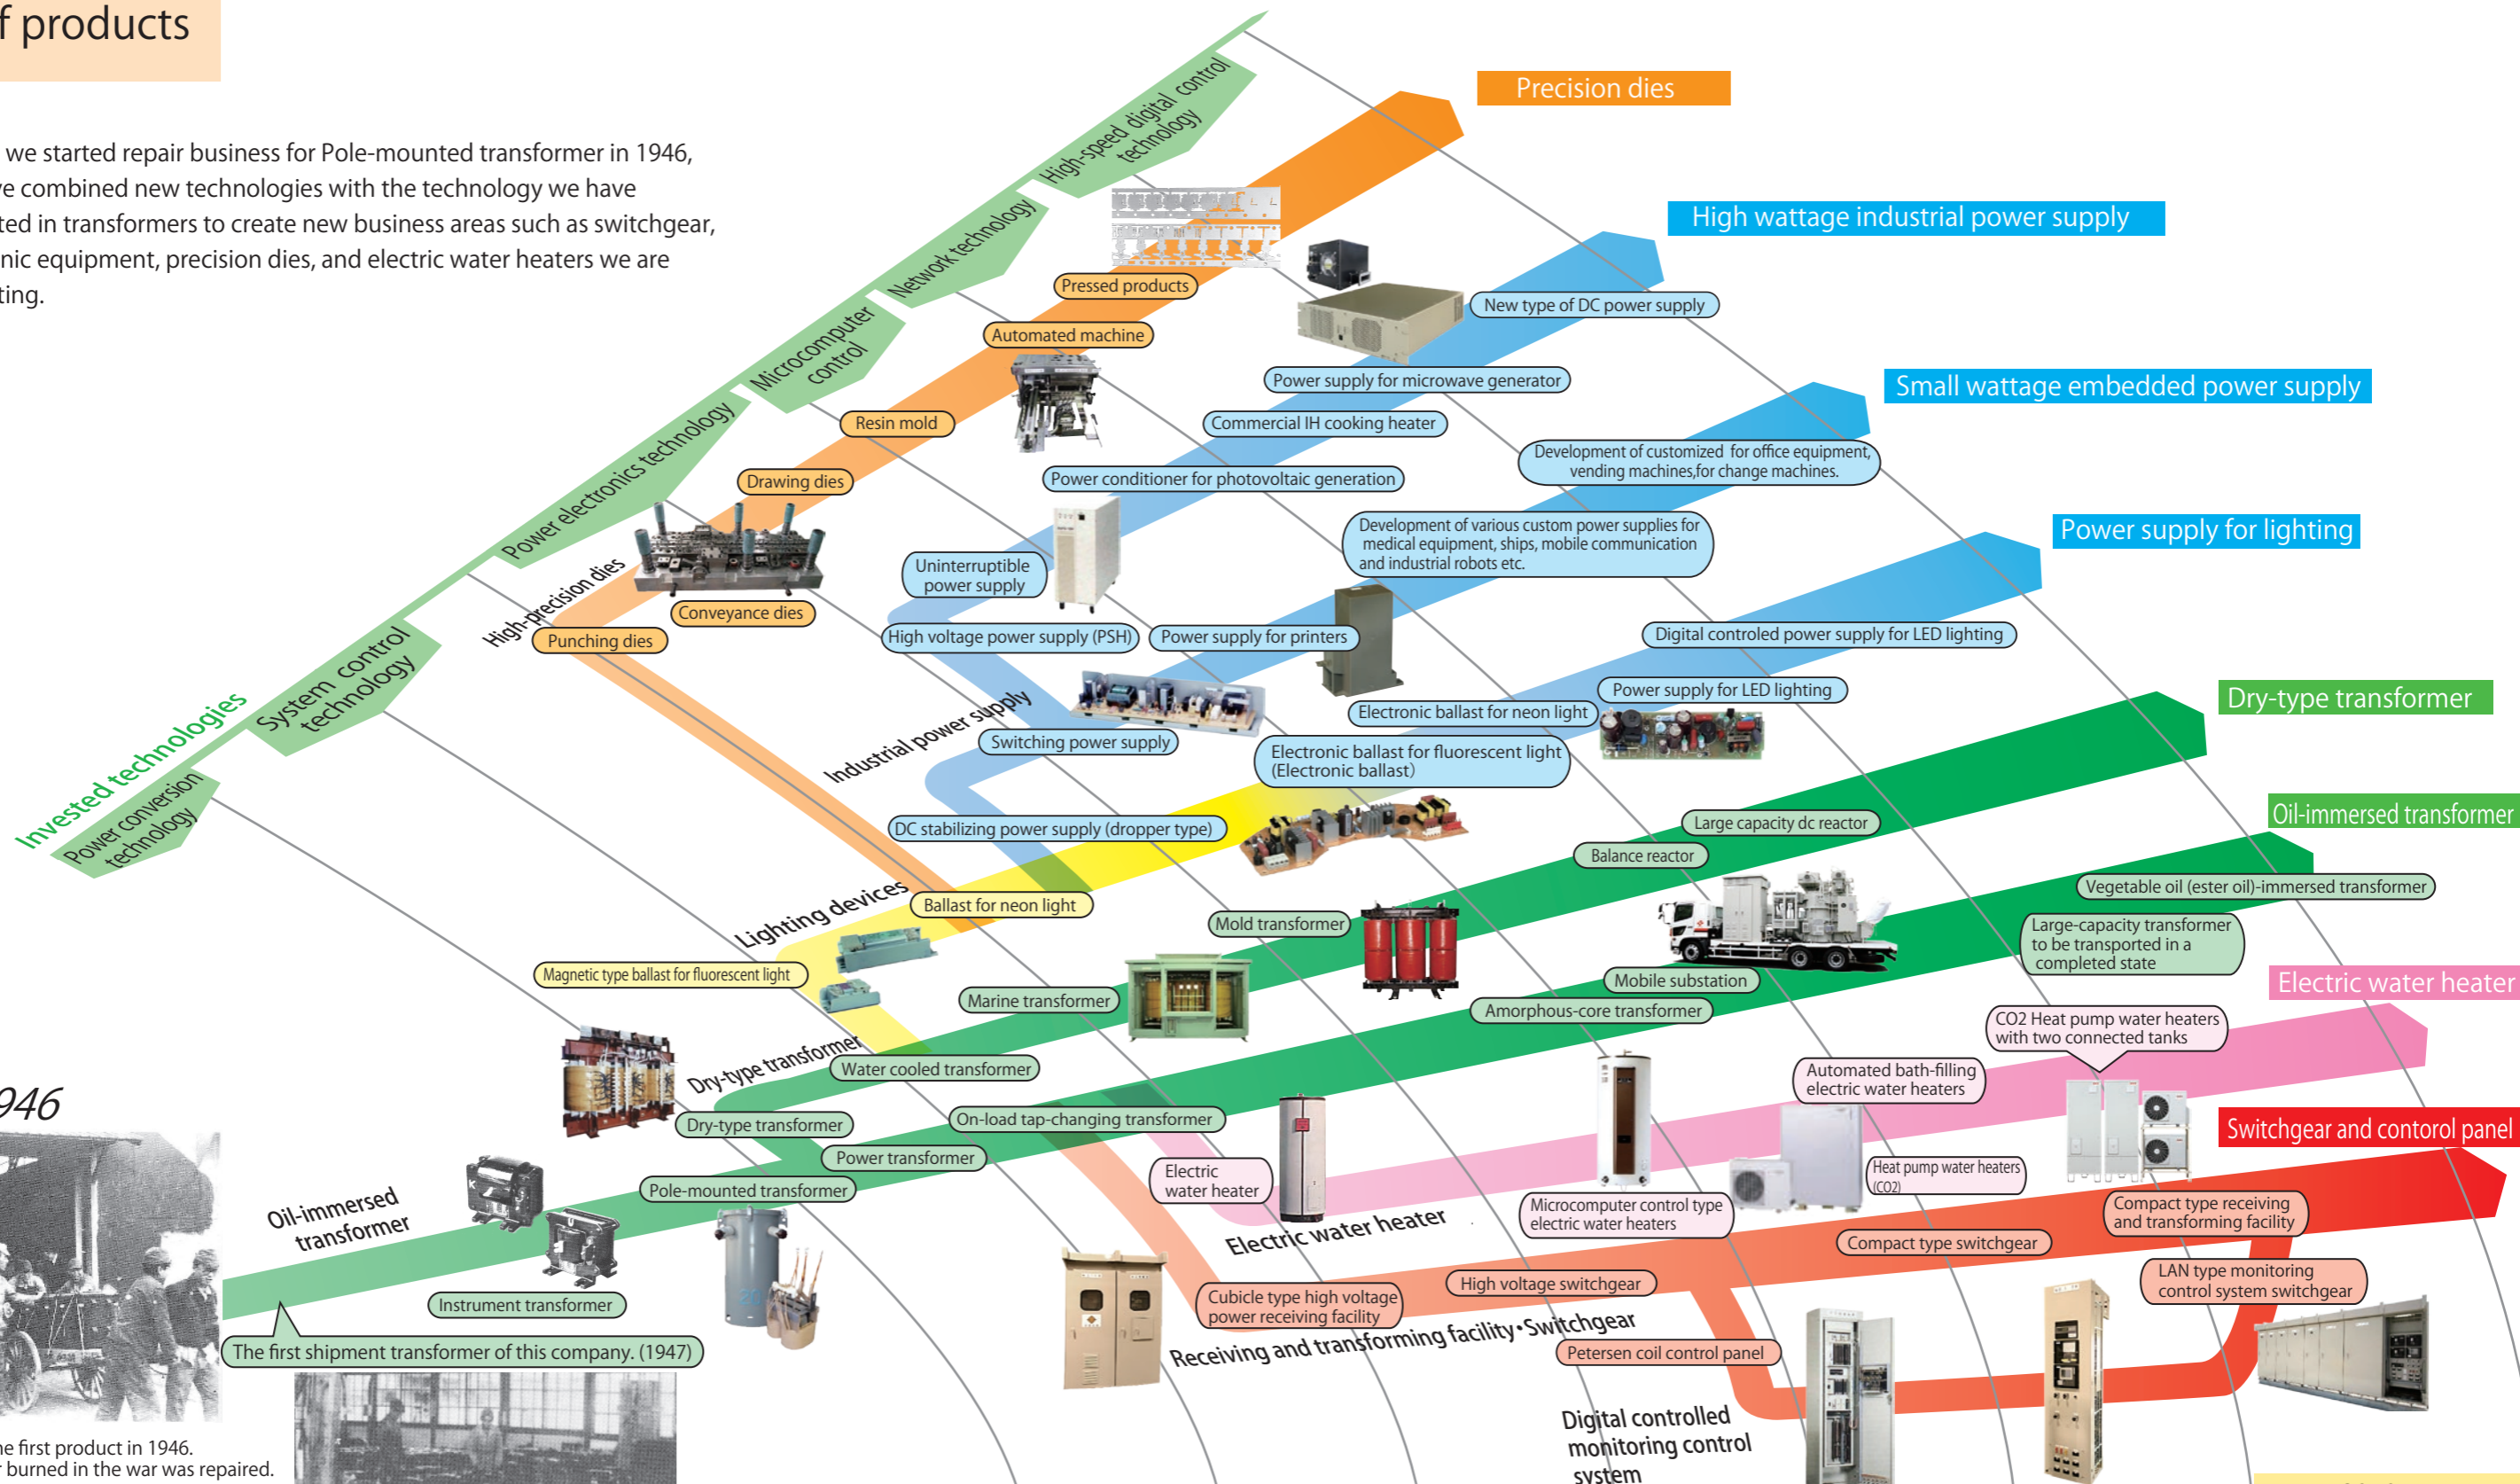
f products

we started repair business for Pole-mounted transformer in 1946, e combined new technologies with the technology we have ted in transformers to create new business areas such as switchgear, nic equipment, precision dies, and electric water heaters we are ting.

Invested technologies

Power conversion technology

System control technology

Power electronics technology

Microcomputer control

Network technology

High-speed digital control technology

Precision dies

High wattage industrial power supply

Small wattage embedded power supply

Power supply for lighting

Dry-type transformer

Oil-immersed transformer

Electric water heater

Switchgear and contorol panel

Pressed products

Automated machine

Resin mold

Drawing dies

Conveyance dies

Punching dies

High-precision dies

New type of DC power supply

Power supply for microwave generator

Commercial IH cooking heater

Development of customized for office equipment, vending machines,for change machines.

Power conditioner for photovoltaic generation

Development of various custom power supplies for medical equipment, ships, mobile communication and industrial robots etc.

Uninterruptible power supply

High voltage power supply (PSH)

Power supply for printers

Digital controled power supply for LED lighting

Power supply for LED lighting

Electronic ballast for neon light

Industrial power supply

Switching power supply

Electronic ballast for fluorescent light (Electronic ballast)

DC stabilizing power supply (dropper type)

Large capacity dc reactor

Balance reactor

Lighting devices

Ballast for neon light

Mold transformer

Vegetable oil (ester oil)-immersed transformer

Large-capacity transformer to be transported in a completed state

Magnetic type ballast for fluorescent light

Marine transformer

Mobile substation

Amorphous-core transformer

CO2 Heat pump water heaters with two connected tanks

Dry-type transformer

Water cooled transformer

Automated bath-filling electric water heaters

946

Dry-type transformer

On-load tap-changing transformer

Power transformer

Electric water heater

Heat pump water heaters (CO2)

Oil-immersed transformer

Pole-mounted transformer

Microcomputer control type electric water heaters

Electric water heater

Compact type receiving and transforming facility

Compact type switchgear

Instrument transformer

High voltage switchgear

Cubicle type high voltage power receiving facility

LAN type monitoring control system switchgear

The first shipment transformer of this company. (1947)

Receiving and transforming facility・Switchgear

Petersen coil control panel

Digital controlled monitoring control system

e first product in 1946.
burned in the war was repaired.